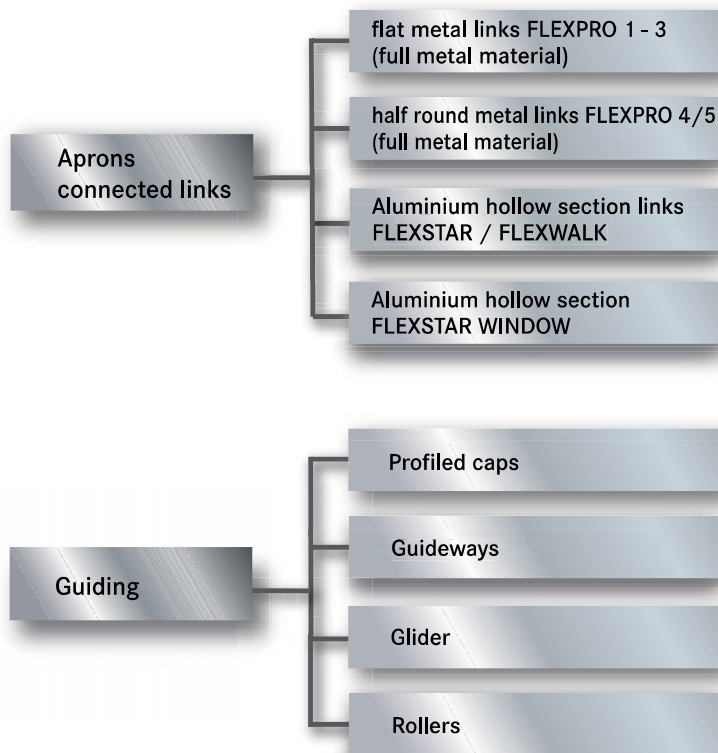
Aprons connected links

flat metal links FLEXPRO 1 - 3 (full metal material)

half round metal links FLEXPRO 4/5 (full metal material)

Aluminium hollow section links FLEXSTAR / FLEXWALK

Aluminium hollow section FLEXSTAR WINDOW

Guiding

Profiled caps

Guideways

Glider

Rollers